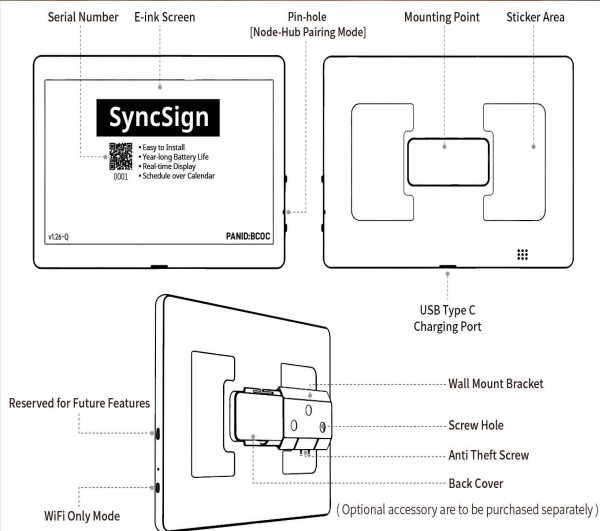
Serial Number

E-ink Screen

Pin-hole
[Node-Hub Pairing Mode]

Mounting Point

Sticker Area

SyncSign

• Easy to Install
• Year-long Battery Life
• Real-time Display
• Schedule over Calendar

0001

v1.26-Q

PANID:BCOC

USB Type C
Charging Port

Reserved for Future Features

Wall Mount Bracket

Screw Hole

Anti Theft Screw

Back Cover

WiFi Only Mode

( Optional accessory are to be purchased separately )